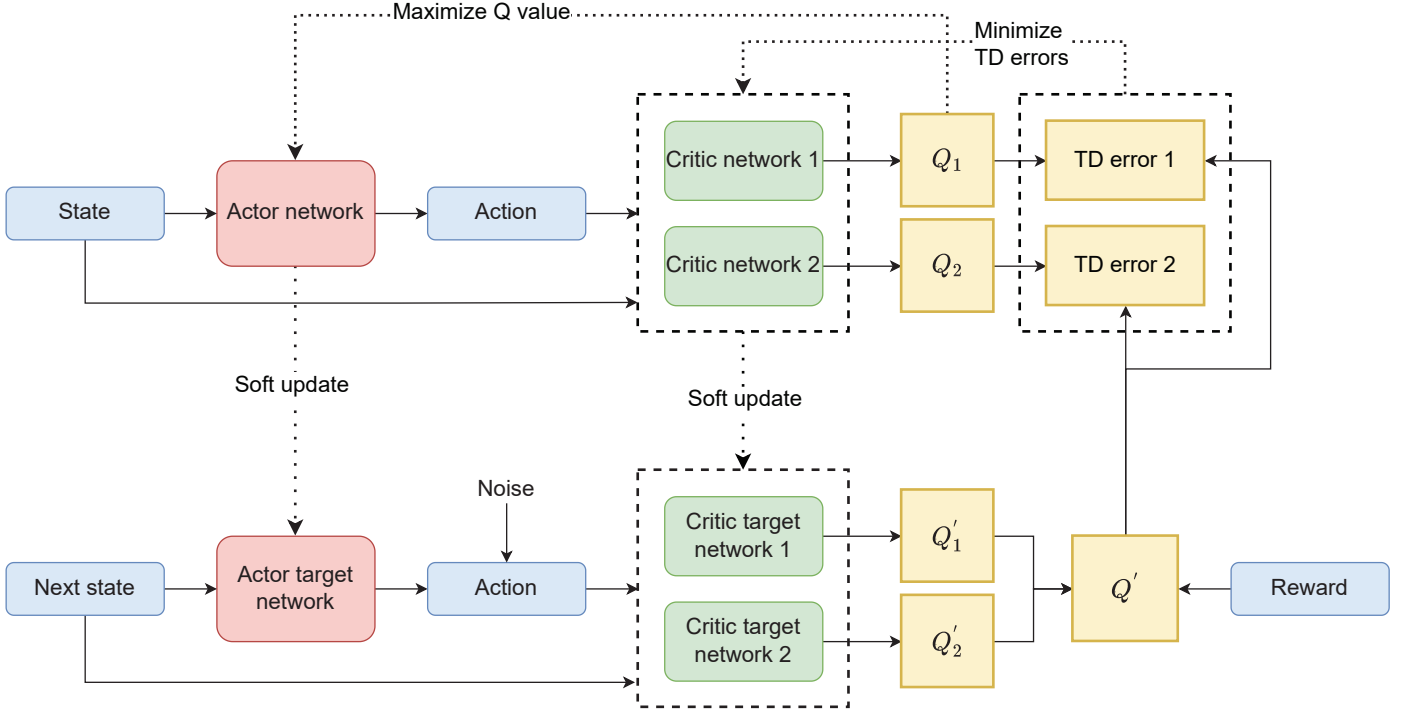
Maximize Q value

Minimize TD errors

State

Actor network

Action

Critic network 1

Critic network 2

$Q_1$

$Q_2$

TD error 1

TD error 2

Soft update

Soft update

Noise

Next state

Actor target network

Action

Critic target network 1

Critic target network 2

$Q_1^{'}$

$Q_2^{'}$

$Q^{'}$

Reward